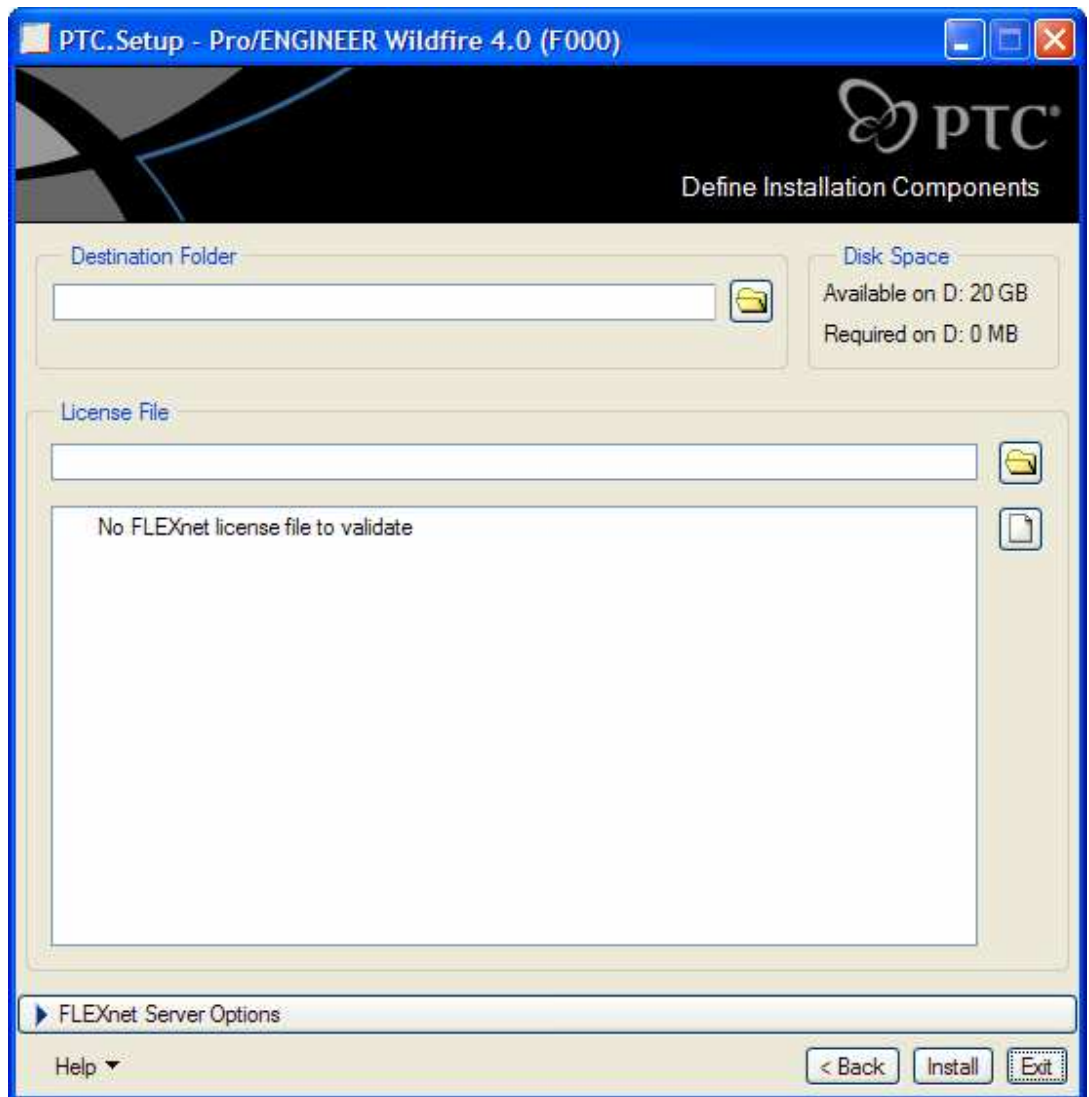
PTC.Setup - Pro/ENGINEER Wildfire 4.0 (F000)

PTC

Define Installation Components

Destination Folder

Disk Space

Available on D: 20 GB

Required on D: 0 MB

License File

No FLEXnet license file to validate

FLEXnet Server Options

Help

< Back

Install

Exit